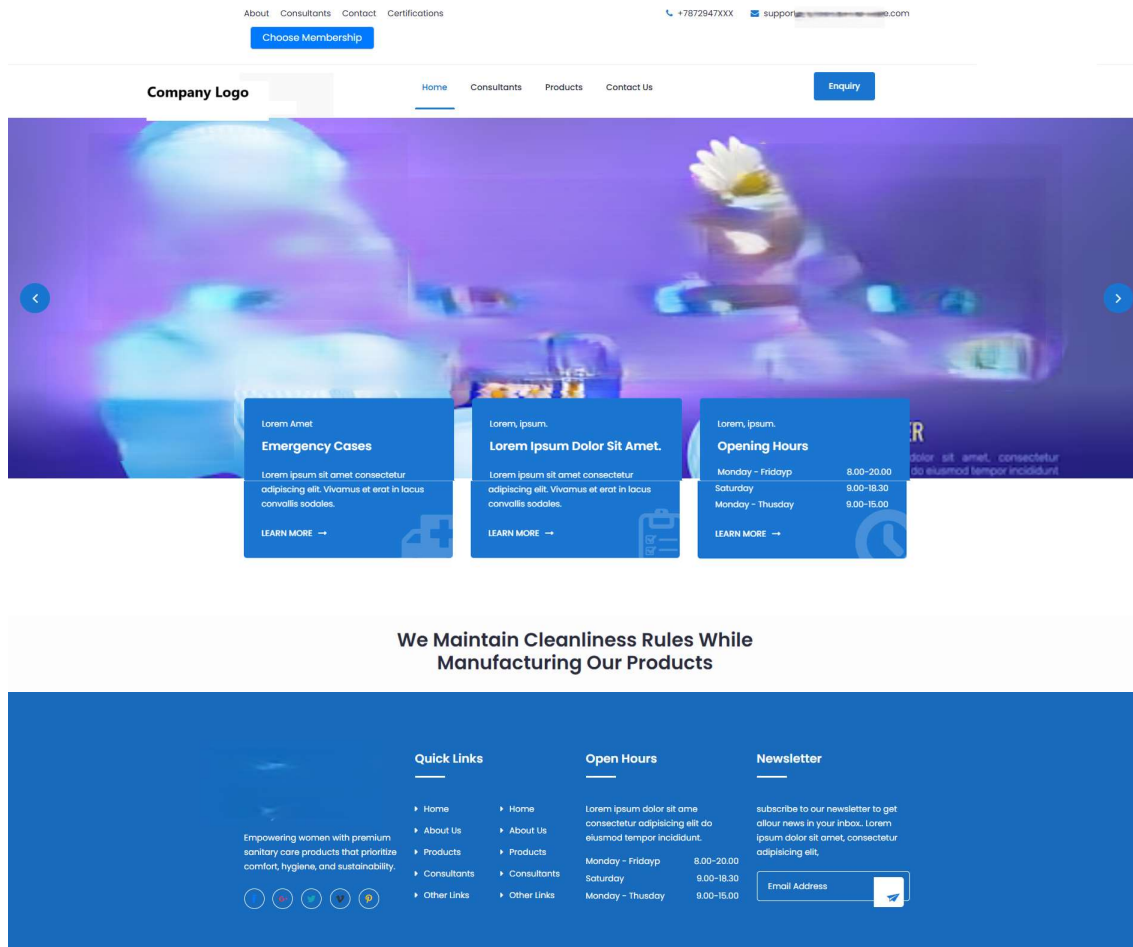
About Consultants Contact Certifications

+7872947XXX support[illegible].com

Choose Membership

Company Logo

Home Consultants Products Contact Us

Enquiry

R
dolor sit amet, consectetur do eiusmod tempor incididunt

Lorem Amet
Emergency Cases
Lorem ipsum sit amet consectetur adipiscing elit. Vivamus et erat in lacus convallis sodales.
LEARN MORE →

Lorem, ipsum.
Lorem Ipsum Dolor Sit Amet.
Lorem ipsum sit amet consectetur adipiscing elit. Vivamus et erat in lacus convallis sodales.
LEARN MORE →

Lorem, ipsum.
Opening Hours

| | |
|---|---|
| Monday - Fridayp | 8.00-20.00 |
| Saturday | 9.00-18.30 |
| Monday - Thusday | 9.00-15.00 |

LEARN MORE →

We Maintain Cleanliness Rules While Manufacturing Our Products

Empowering women with premium sanitary care products that prioritize comfort, hygiene, and sustainability.

Quick Links

Home
About Us
Products
Consultants
Other Links

Home
About Us
Products
Consultants
Other Links

Open Hours

Lorem ipsum dolor sit ame consectetur adipisicing elit do eiusmod tempor incididunt.

| | |
|---|---|
| Monday - Fridayp | 8.00-20.00 |
| Saturday | 9.00-18.30 |
| Monday - Thusday | 9.00-15.00 |

Newsletter

subscribe to our newsletter to get allour news in your inbox.. Lorem ipsum dolor sit amet, consectetur adipisicing elit,

Email Address